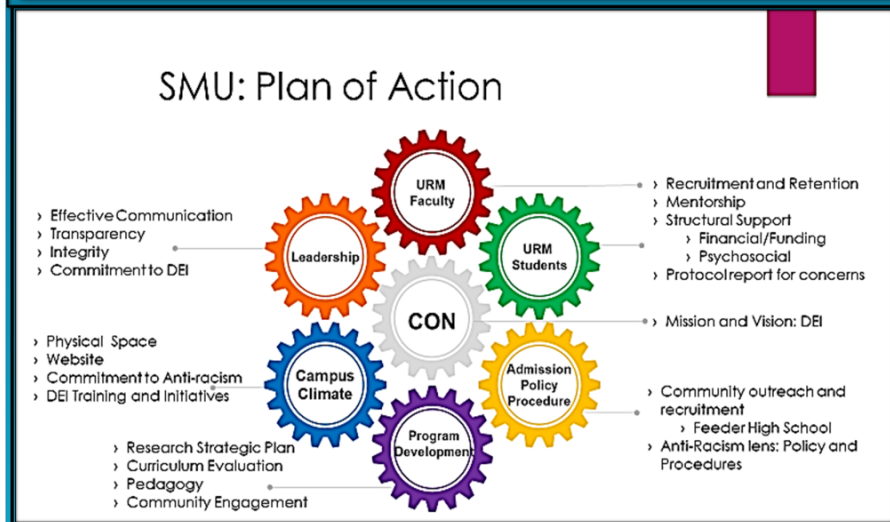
SMU: Plan of Action

URM Faculty

Leadership

URM Students

CON

Campus Climate

Admission Policy Procedure

Program Development

› Recruitment and Retention
› Mentorship
› Structural Support
› Financial/Funding
› Psychosocial
› Protocol report for concerns

› Effective Communication
› Transparency
› Integrity
› Commitment to DEI

› Mission and Vision: DEI

› Physical Space
› Website
› Commitment to Anti-racism
› DEI Training and Initiatives

› Community outreach and recruitment
› Feeder High School
› Anti-Racism lens: Policy and Procedures

› Research Strategic Plan
› Curriculum Evaluation
› Pedagogy
› Community Engagement